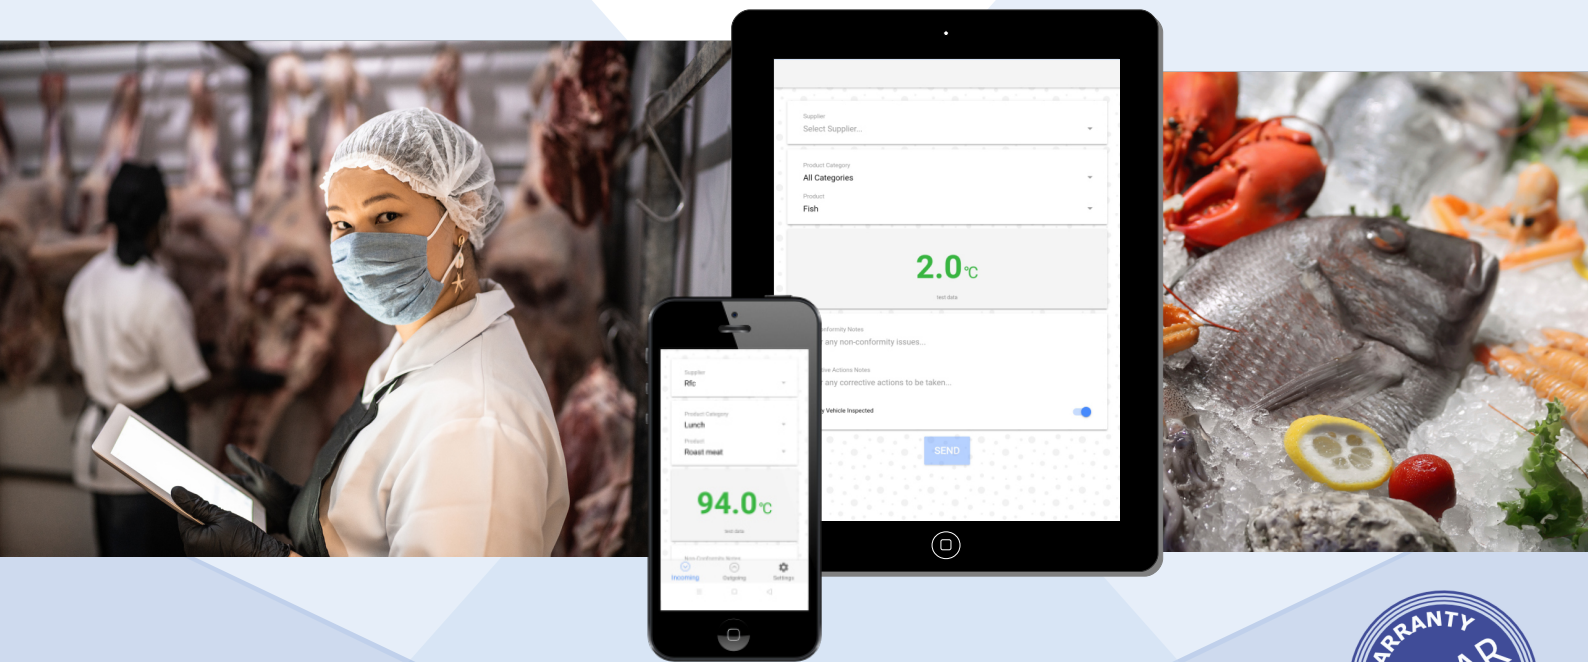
Supplier
Select Supplier...

Product Category
All Categories

Product
Fish

2.0℃
test data

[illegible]formity Notes
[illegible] any non-conformity issues...

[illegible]ive Actions Notes
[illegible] any corrective actions to be taken...

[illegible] Vehicle Inspected

SEND

Supplier
Rfc

Product Category
Lunch

Product
Roast meat

94.0℃
test data

Non-Conformity Notes

Incoming
Outgoing
Settings

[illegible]RRANTY
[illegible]AR